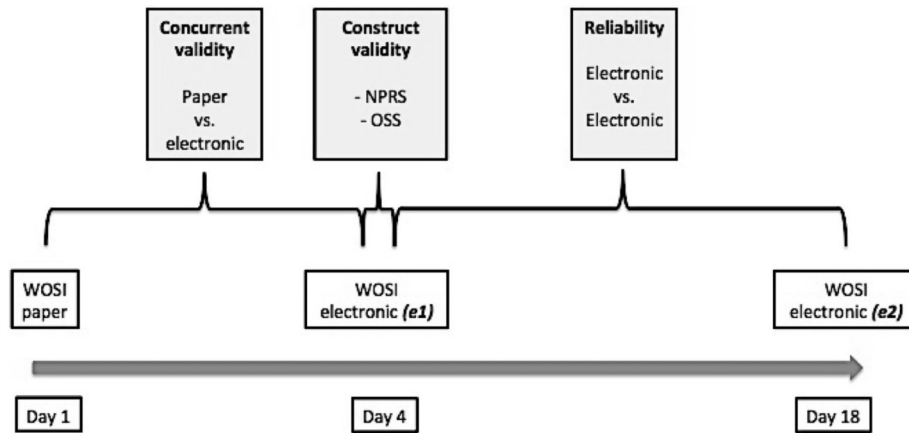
**Concurrent validity**

Paper vs. electronic

**Construct validity**

- NPRS
- OSS

**Reliability**

Electronic vs. Electronic

WOSI paper

WOSI electronic *(e1)*

WOSI electronic *(e2)*

Day 1

Day 4

Day 18